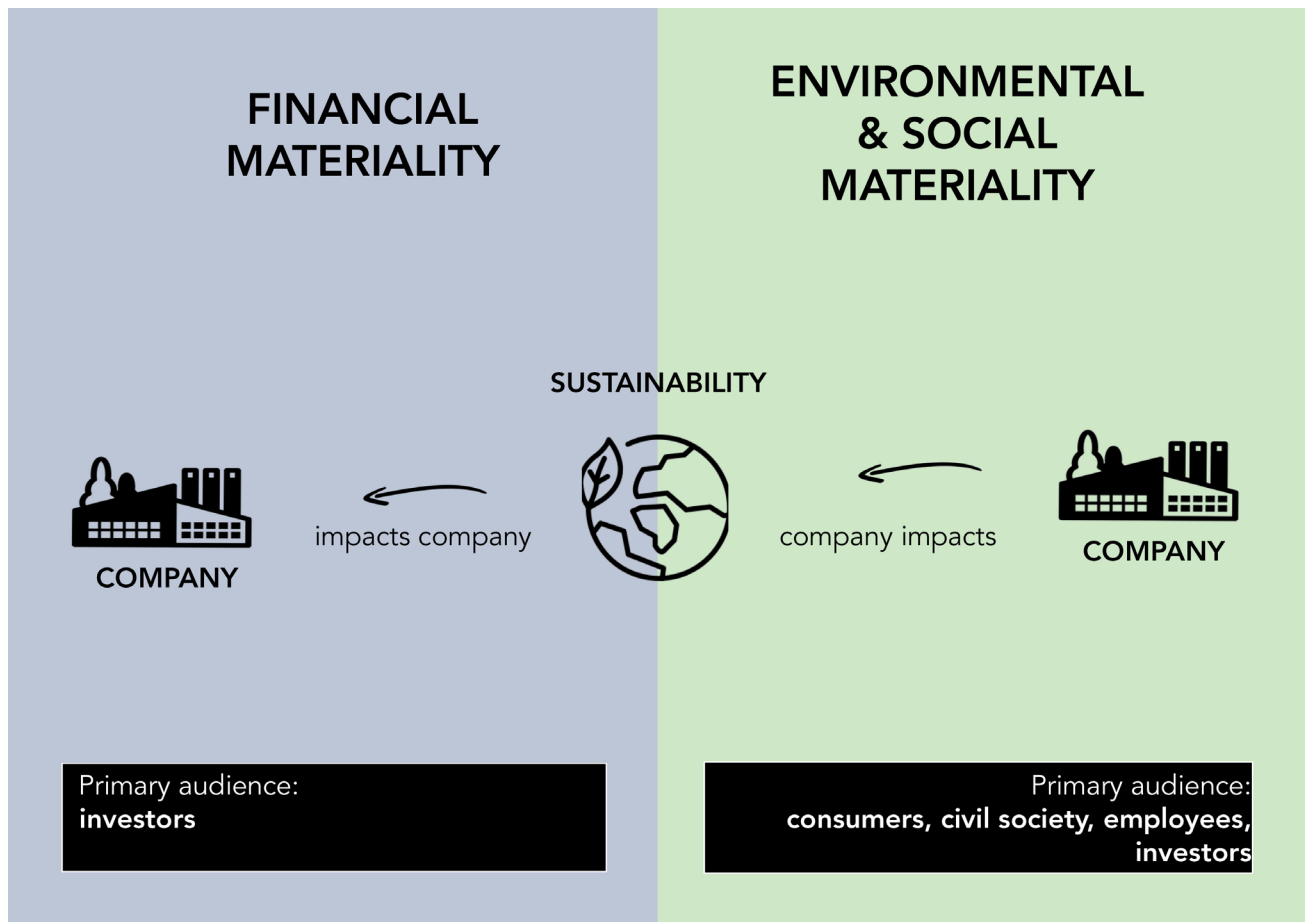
FINANCIAL MATERIALITY

ENVIRONMENTAL & SOCIAL MATERIALITY

SUSTAINABILITY

COMPANY

impacts company

company impacts

COMPANY

Primary audience:
**investors**

Primary audience:
**consumers, civil society, employees, investors**